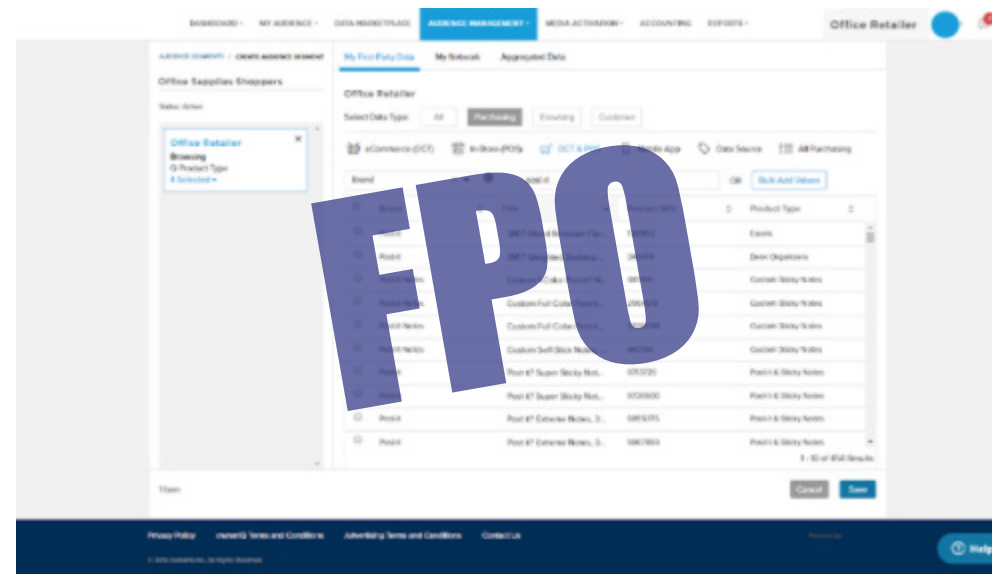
DASHBOARD MY AUDIENCE DATA MARKETPLACE AUDIENCE MANAGEMENT MEDIA ACTIVATION ACCOUNTING REPORTS Office Retailer

AUDIENCE SEGMENTS / CREATE AUDIENCE SEGMENT

Office Supplies Shoppers

Status: Active

Office Retailer
Browsing
Product Type
4 Selected

My First Party Data My Network Aggregated Data

Office Retailer

Select Data Type: All Purchasing Browsing Customer

eCommerce (DCT) In-Store (POS) DCT & POS Mobile App Data Source All Purchasing

Brand OR Bulk Add Values

FPO

| Brand | Title | Product SKU | Product Type |
|---|---|---|---|
| Post-it | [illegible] | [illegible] | Easels |
| Post-it | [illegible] | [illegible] | Desk Organizers |
| Post-it Notes | Custom Full Color Post-it... | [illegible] | Custom Sticky Notes |
| Post-it Notes | Custom Full Color Post-it... | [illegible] | Custom Sticky Notes |
| Post-it Notes | Custom Full Color Post-it... | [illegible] | Custom Sticky Notes |
| Post-it Notes | Custom Self Stick Notes... | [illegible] | Custom Sticky Notes |
| Post-it | Post-it Super Sticky Not... | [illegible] | Post-it & Sticky Notes |
| Post-it | Post-it Super Sticky Not... | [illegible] | Post-it & Sticky Notes |
| Post-it | Post-it Extreme Notes, 3... | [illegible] | Post-it & Sticky Notes |
| Post-it | Post-it Extreme Notes, 3... | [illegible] | Post-it & Sticky Notes |

1 - 10 of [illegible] Results

1 Item

Cancel Save

Privacy Policy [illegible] Terms and Conditions Advertising Terms and Conditions Contact Us

Help